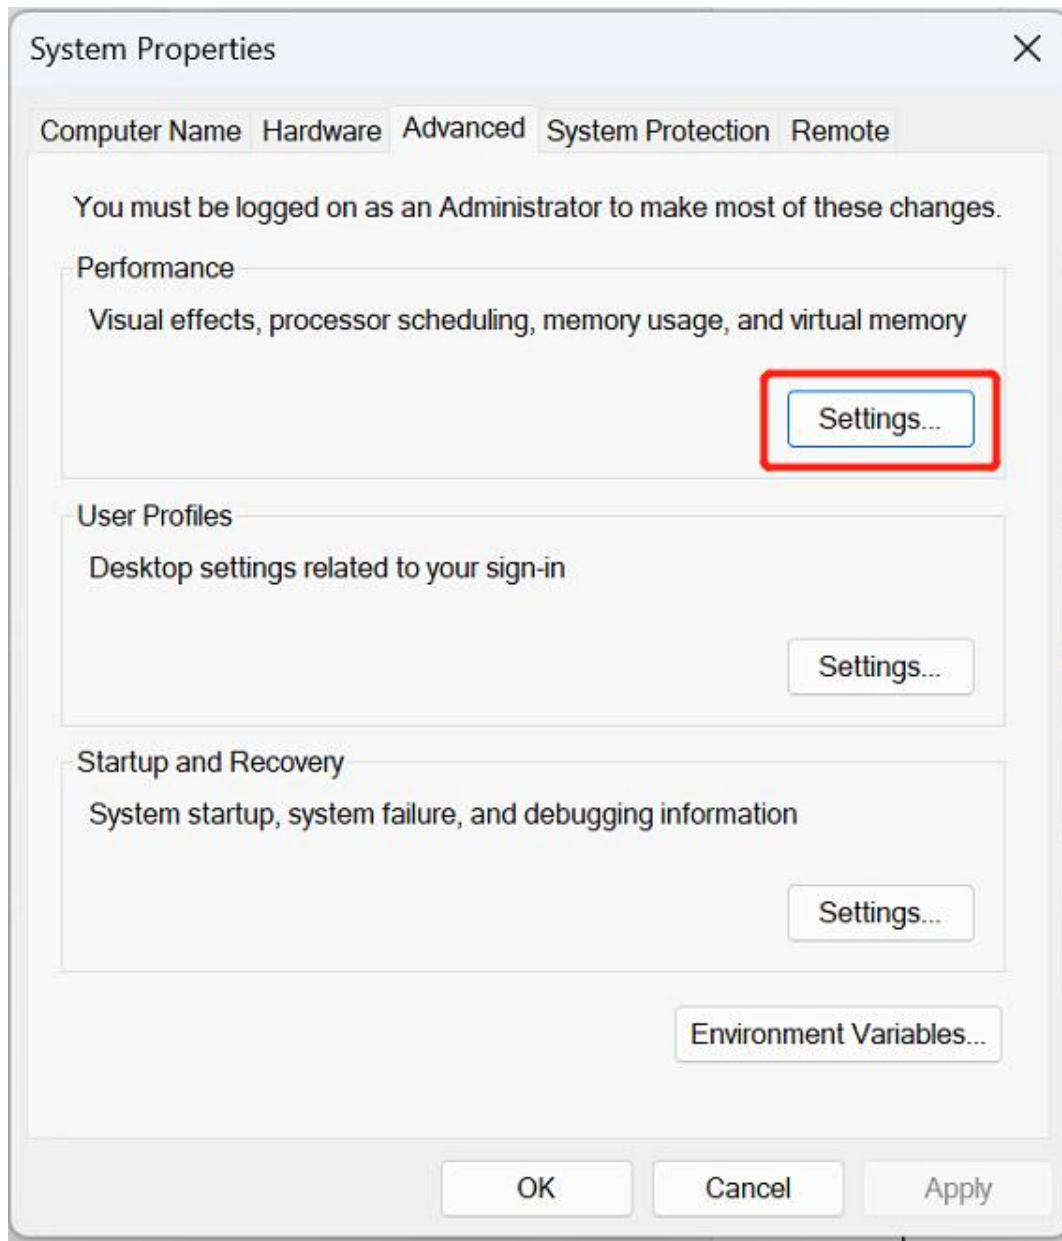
System Properties

X

Computer Name Hardware Advanced System Protection Remote

You must be logged on as an Administrator to make most of these changes.

Performance

Visual effects, processor scheduling, memory usage, and virtual memory

Settings...

User Profiles

Desktop settings related to your sign-in

Settings...

Startup and Recovery

System startup, system failure, and debugging information

Settings...

Environment Variables...

OK Cancel Apply